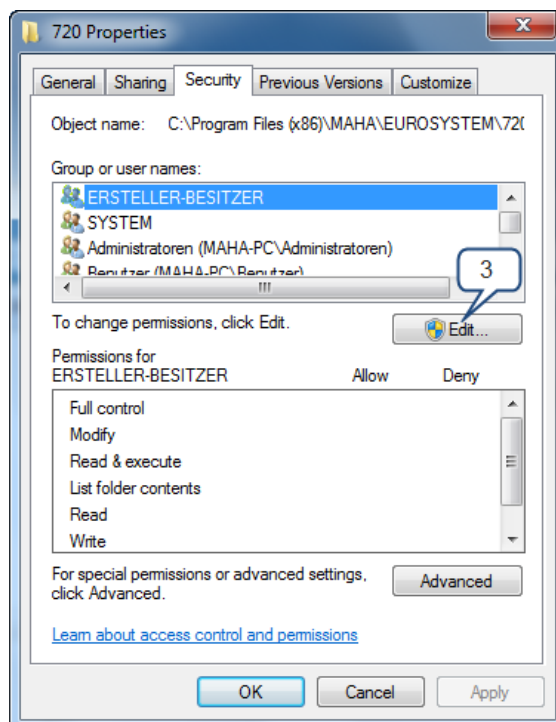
720 Properties

General | Sharing | Security | Previous Versions | Customize

Object name: C:\Program Files (x86)\MAHA\EUROSYSTEM\72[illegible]

Group or user names:

ERSTELLER-BESITZER
SYSTEM
Administratoren (MAHA-PC\Administratoren)
Benutzer (MAHA-PC\Benutzer)

3

To change permissions, click Edit.

Edit...

Permissions for ERSTELLER-BESITZER

| | Allow | Deny |
|---|---|---|
| Full control | | |
| Modify | | |
| Read & execute | | |
| List folder contents | | |
| Read | | |
| Write | | |

For special permissions or advanced settings, click Advanced.

Advanced

Learn about access control and permissions

OK Cancel Apply